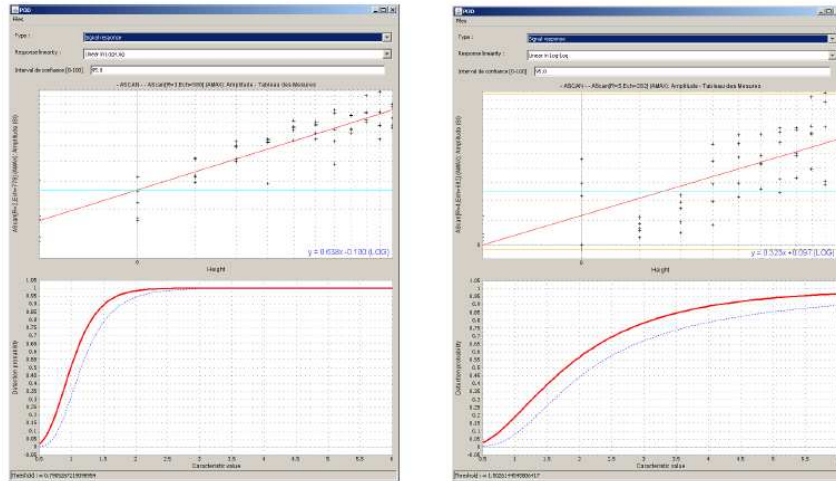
POD
Files

Type : Signal response
Response linearity : Linear in Log Log
Interval de confiance [0-100] : 95.0

- ASCAN - - Afscan[R=3 Ech=100] (AMAX) Amplitude - Tableau des Mesures

Height

y = 0.638x - 0.130 (LOG)

Detection probability

Characteristic value

Threshold : a = 0.79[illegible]

POD
Files

Type : Signal response
Response linearity : Linear in Log Log
Interval de confiance [0-100] : 95.0

- ASCAN - - Afscan[R=5 Ech=350] (AMAX) Amplitude - Tableau des Mesures

Height

y = 0.323x + 0.097 (LOG)

Detection probability

Characteristic value

Threshold : a = 1.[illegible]